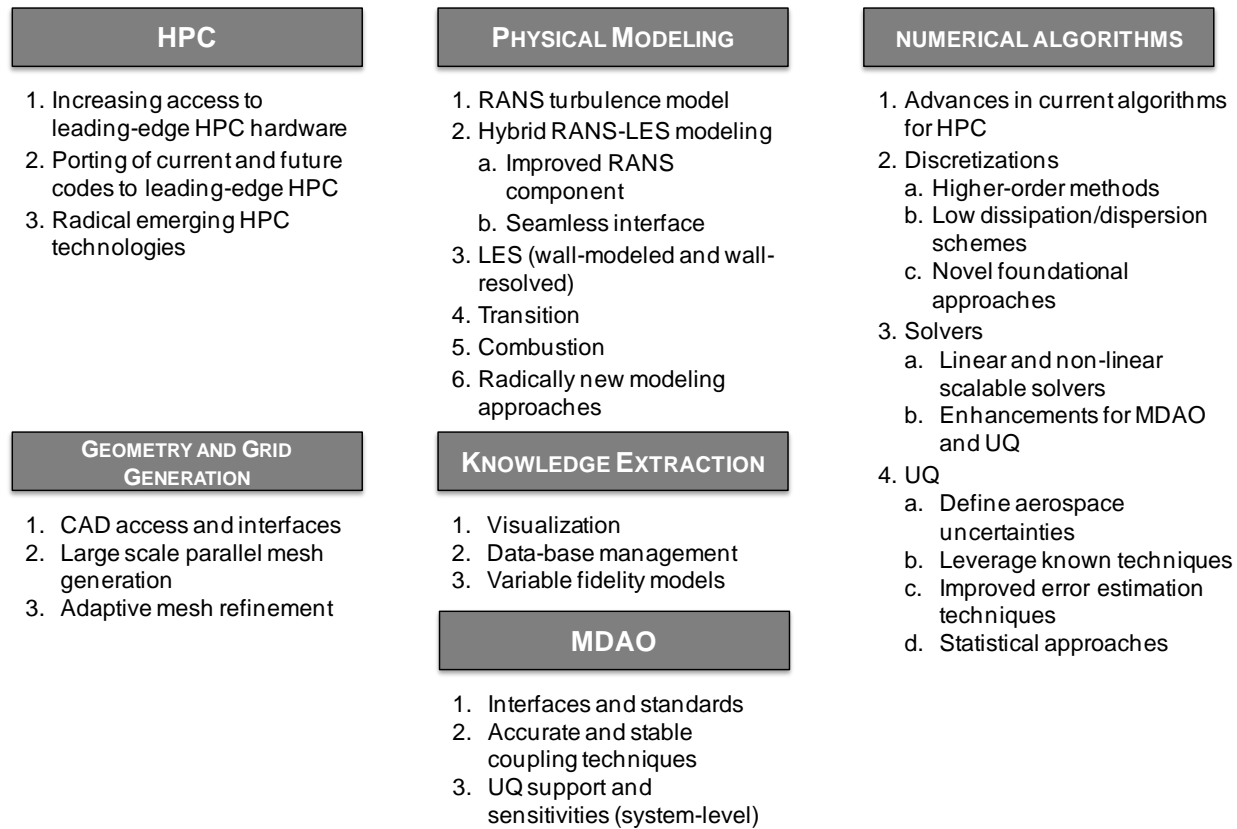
HPC

1. Increasing access to leading-edge HPC hardware
2. Porting of current and future codes to leading-edge HPC
3. Radical emerging HPC technologies

GEOMETRY AND GRID GENERATION

1. CAD access and interfaces
2. Large scale parallel mesh generation
3. Adaptive mesh refinement

PHYSICAL MODELING

1. RANS turbulence model
2. Hybrid RANS-LES modeling
a. Improved RANS component
b. Seamless interface
3. LES (wall-modeled and wall-resolved)
4. Transition
5. Combustion
6. Radically new modeling approaches

KNOWLEDGE EXTRACTION

1. Visualization
2. Data-base management
3. Variable fidelity models

MDAO

1. Interfaces and standards
2. Accurate and stable coupling techniques
3. UQ support and sensitivities (system-level)

NUMERICAL ALGORITHMS

1. Advances in current algorithms for HPC
2. Discretizations
a. Higher-order methods
b. Low dissipation/dispersion schemes
c. Novel foundational approaches
3. Solvers
a. Linear and non-linear scalable solvers
b. Enhancements for MDAO and UQ
4. UQ
a. Define aerospace uncertainties
b. Leverage known techniques
c. Improved error estimation techniques
d. Statistical approaches